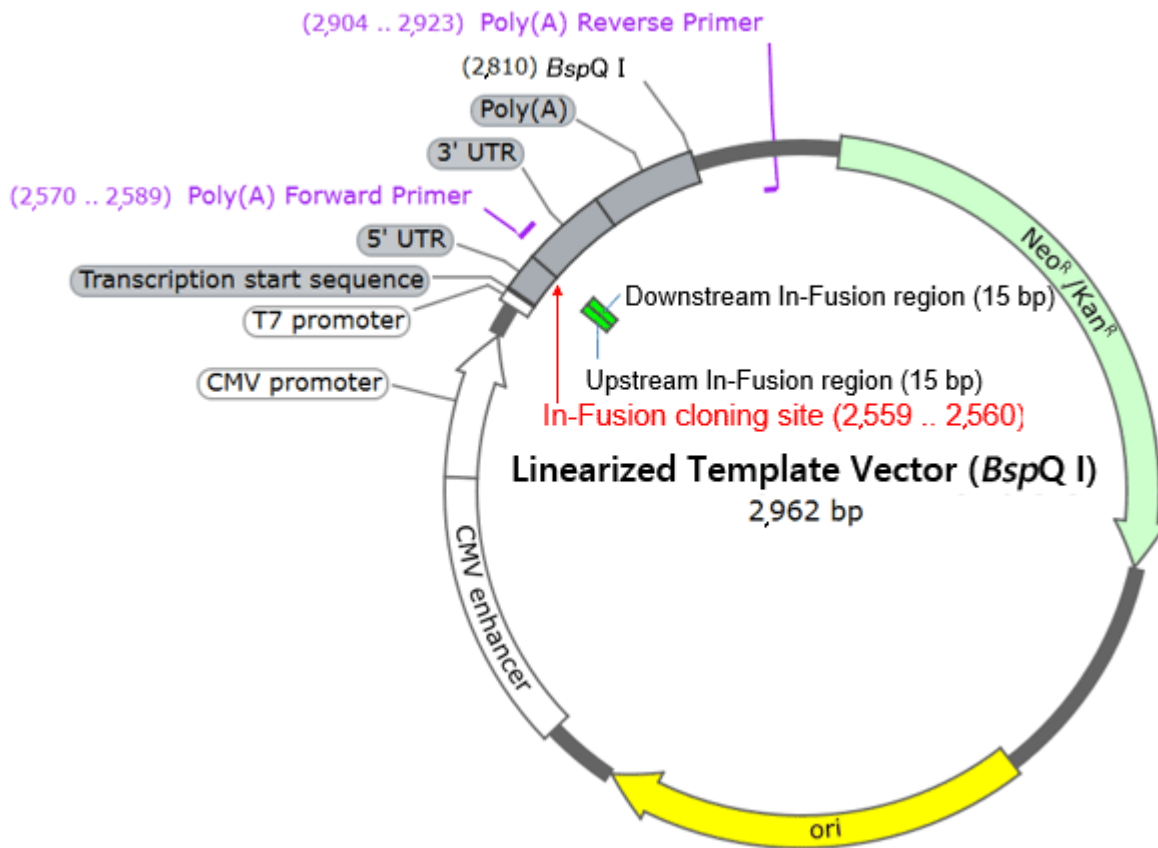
(2,904 .. 2,923) Poly(A) Reverse Primer

(2,810) BspQ I

Poly(A)

3' UTR

(2,570 .. 2,589) Poly(A) Forward Primer

5' UTR

Transcription start sequence

T7 promoter

CMV promoter

Downstream In-Fusion region (15 bp)

Upstream In-Fusion region (15 bp)

In-Fusion cloning site (2,559 .. 2,560)

Linearized Template Vector (BspQ I)
2,962 bp

Neo$^R$/Kan$^R$

CMV enhancer

ori